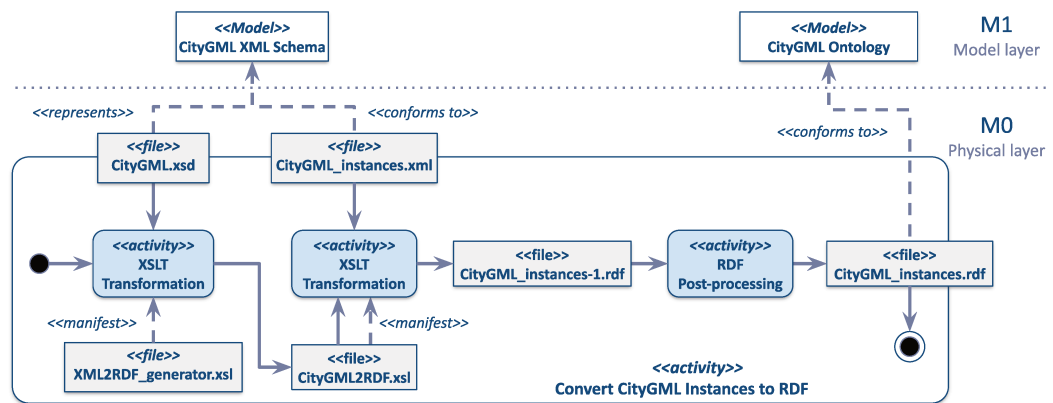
<<Model>>
CityGML XML Schema

<<Model>>
CityGML Ontology

M1
Model layer

<<represents>>

<<conforms to>>

<<conforms to>>

M0
Physical layer

<<file>>
CityGML.xsd

<<file>>
CityGML_instances.xml

<<activity>>
XSLT
Transformation

<<activity>>
XSLT
Transformation

<<file>>
CityGML_instances-1.rdf

<<activity>>
RDF
Post-processing

<<file>>
CityGML_instances.rdf

<<manifest>>

<<manifest>>

<<file>>
XML2RDF_generator.xsl

<<file>>
CityGML2RDF.xsl

<<activity>>
Convert CityGML Instances to RDF